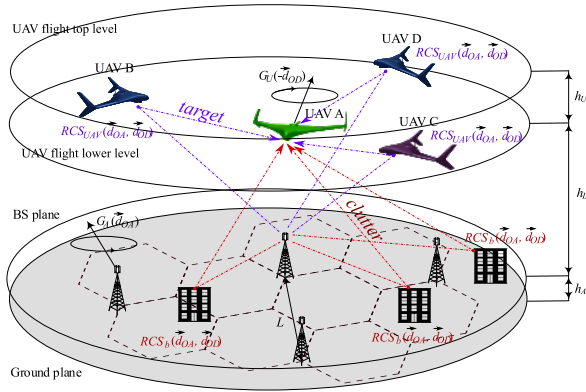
UAV flight top level

UAV D

UAV B

$G_U(-\vec{d}_{OD})$

target

UAV A

$RCS_{UAV}(\vec{d}_{OA}, \vec{d}_{OD})$

$RCS_{UAV}(\vec{d}_{OA}, \vec{d}_{OD})$

UAV C

$RCS_{UAV}(\vec{d}_{OA}, \vec{d}_{OD})$

$h_U$

UAV flight lower level

BS plane

$G_A(\vec{d}_{OA})$

clutter

$RCS_b(\vec{d}_{OA}, \vec{d}_{OD})$

$h_L$

$L$

$RCS_b(\vec{d}_{OA}, \vec{d}_{OD})$

$RCS_b(\vec{d}_{OA}, \vec{d}_{OD})$

$h_A$

Ground plane